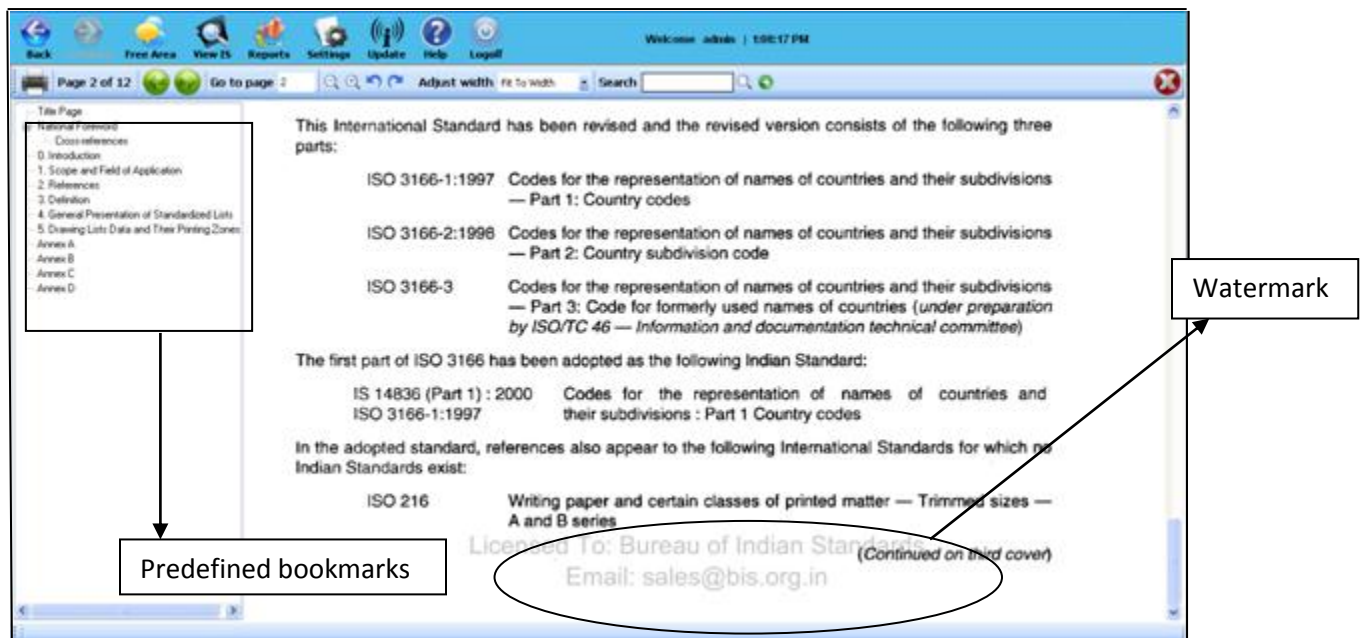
Back Free Area View IS Reports Settings Update Help Logoff

Welcome admin | 1:08:17 PM

Page 2 of 12 Go to page 2 Adjust width Fit To Width Search

Title Page
National Foreword
Cross references
0. Introduction
1. Scope and Field of Application
2. References
3. Definition
4. General Presentation of Standardized Lists
5. Drawing Lists Data and Their Printing Zones
Annex A
Annex B
Annex C
Annex D

This International Standard has been revised and the revised version consists of the following three parts:

ISO 3166-1:1997 Codes for the representation of names of countries and their subdivisions — Part 1: Country codes

ISO 3166-2:1998 Codes for the representation of names of countries and their subdivisions — Part 2: Country subdivision code

ISO 3166-3 Codes for the representation of names of countries and their subdivisions — Part 3: Code for formerly used names of countries (*under preparation by ISO/TC 46 — Information and documentation technical committee*)

The first part of ISO 3166 has been adopted as the following Indian Standard:

IS 14836 (Part 1) : 2000 ISO 3166-1:1997 Codes for the representation of names of countries and their subdivisions : Part 1 Country codes

In the adopted standard, references also appear to the following International Standards for which no Indian Standards exist:

ISO 216 Writing paper and certain classes of printed matter — Trimmed sizes — A and B series

Licensed To: Bureau of Indian Standards
Email: sales@bis.org.in

(*Continued on third cover*)

Watermark

Predefined bookmarks